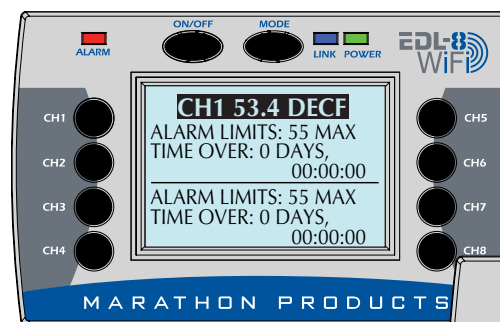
ALARM
ON/OFF
MODE
LINK
POWER
EDL-8
WiFi
CH1
CH2
CH3
CH4
CH1 53.4 DECF
ALARM LIMITS: 55 MAX
TIME OVER: 0 DAYS, 00:00:00
ALARM LIMITS: 55 MAX
TIME OVER: 0 DAYS, 00:00:00
CH5
CH6
CH7
CH8
MARATHON PRODUCTS